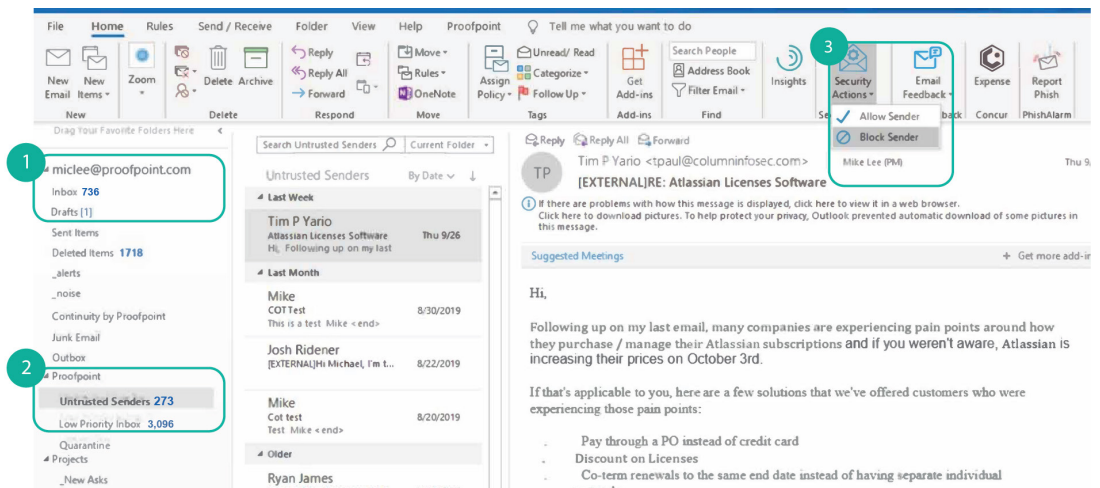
File Home Rules Send / Receive Folder View Help Proofpoint Tell me what you want to do

New Email New Items Zoom Delete Archive Reply Reply All Forward Move Rules OneNote Assign Policy Unread/ Read Categorize Follow Up Get Add-ins Search People Address Book Filter Email Insights Security Actions Email Feedback Expense Report Phish

New Delete Respond Move Tags Add-ins Find Concur PhishAlarm

Allow Sender
Block Sender

Drag Your Favorite Folders Here

1
miclee@proofpoint.com
Inbox 736
Drafts [1]
Sent Items
Deleted Items 1718
_alerts
_noise
Continuity by Proofpoint
Junk Email
Outbox
2
Proofpoint
Untrusted Senders 273
Low Priority Inbox 3,096
Quarantine
Projects
_New Asks

Search Untrusted Senders Current Folder
Untrusted Senders By Date
Last Week
Tim P Yario
Atlassian Licenses Software Thu 9/26
Hi, Following up on my last
Last Month
Mike
COT Test 8/30/2019
This is a test Mike <end>
Josh Ridener
[EXTERNAL]Hi Michael, I'm t... 8/22/2019
Mike
Cot test 8/20/2019
Test Mike <end>
Older
Ryan James

Reply Reply All Forward
TP
Tim P Yario <tpaul@columninfosec.com>
[EXTERNAL]RE: Atlassian Licenses Software
Mike Lee (PM) Thu 9/
If there are problems with how this message is displayed, click here to view it in a web browser.
Click here to download pictures. To help protect your privacy, Outlook prevented automatic download of some pictures in this message.
Suggested Meetings
+ Get more add-in

Hi,

Following up on my last email, many companies are experiencing pain points around how they purchase / manage their Atlassian subscriptions and if you weren't aware, Atlassian is increasing their prices on October 3rd.

If that's applicable to you, here are a few solutions that we've offered customers who were experiencing those pain points:

Pay through a PO instead of credit card
Discount on Licenses
Co-term renewals to the same end date instead of having separate individual

3